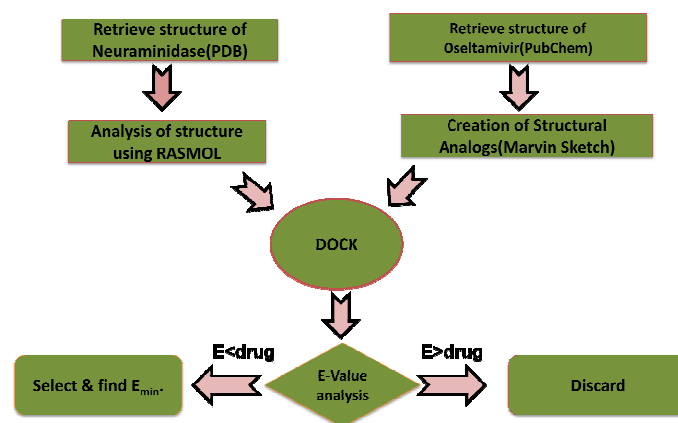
Retrieve structure of Neuraminidase(PDB)

Retrieve structure of Oseltamivir(PubChem)

Analysis of structure using RASMOL

Creation of Structural Analogs(Marvin Sketch)

DOCK

E<drug

E>drug

Select & find $E_{min}$.

E-Value analysis

Discard